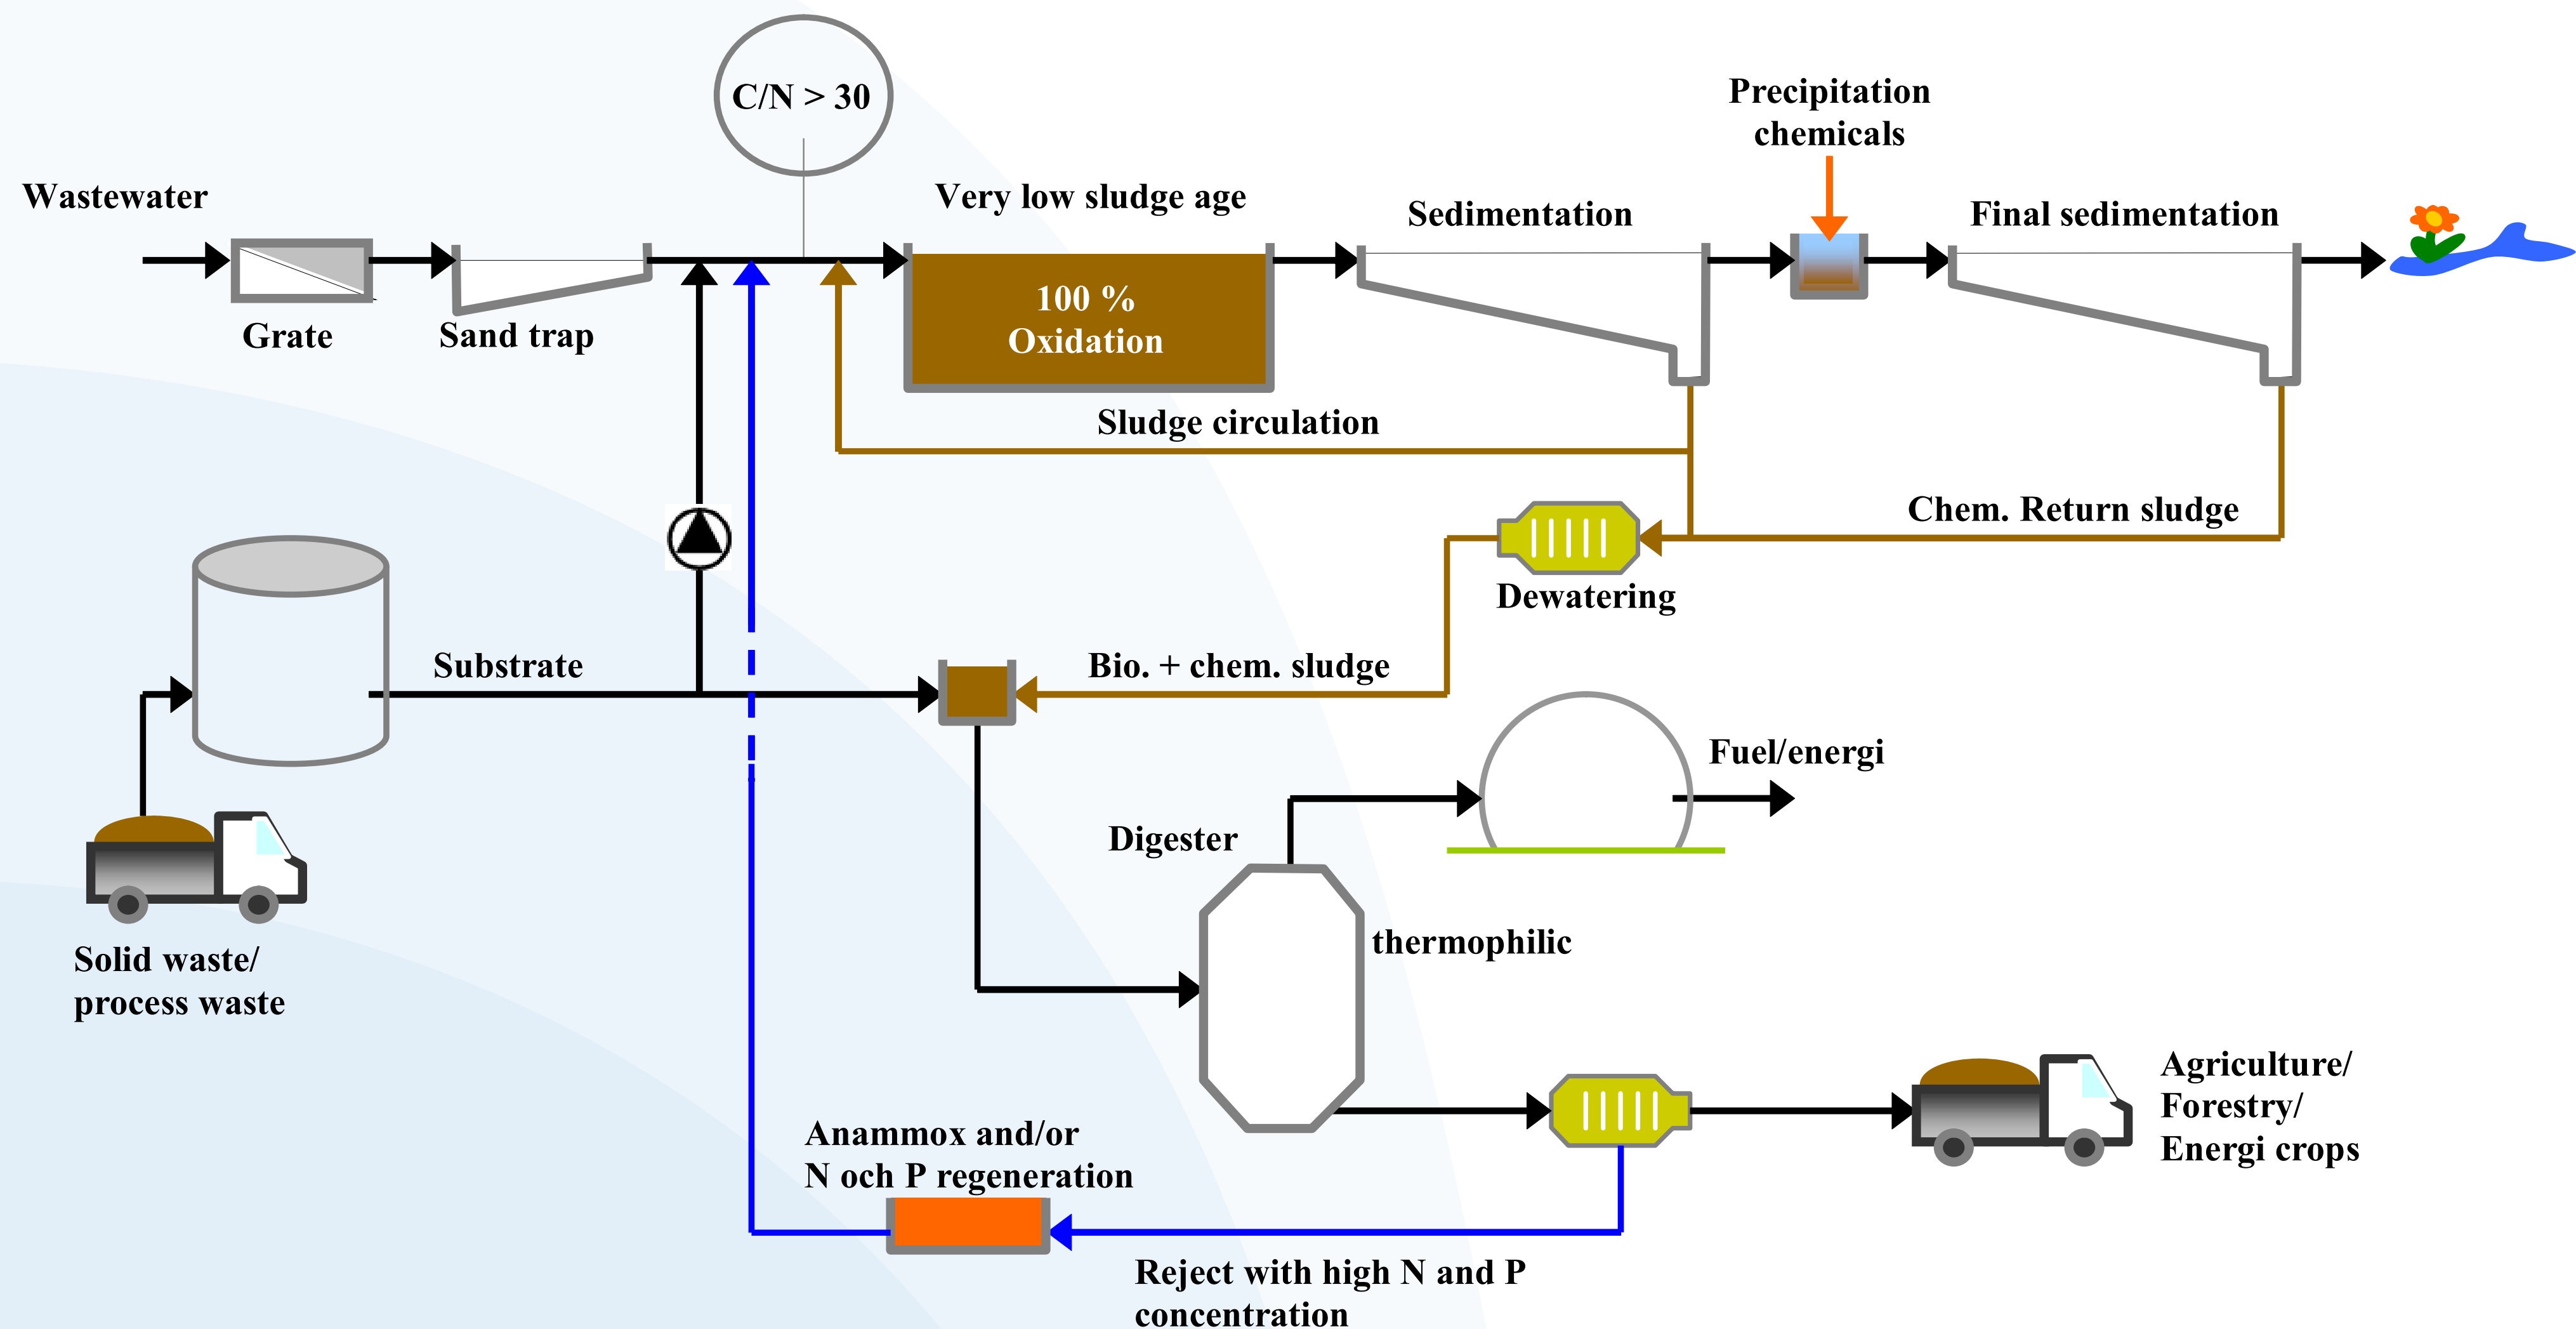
C/N > 30

Precipitation chemicals

Wastewater

Very low sludge age

Sedimentation

Final sedimentation

100 %
Oxidation

Grate

Sand trap

Sludge circulation

Chem. Return sludge

Dewatering

Substrate

Bio. + chem. sludge

Fuel/energi

Digester

thermophilic

Solid waste/
process waste

Agriculture/
Forestry/
Energi crops

Anammox and/or
N och P regeneration

Reject with high N and P concentration